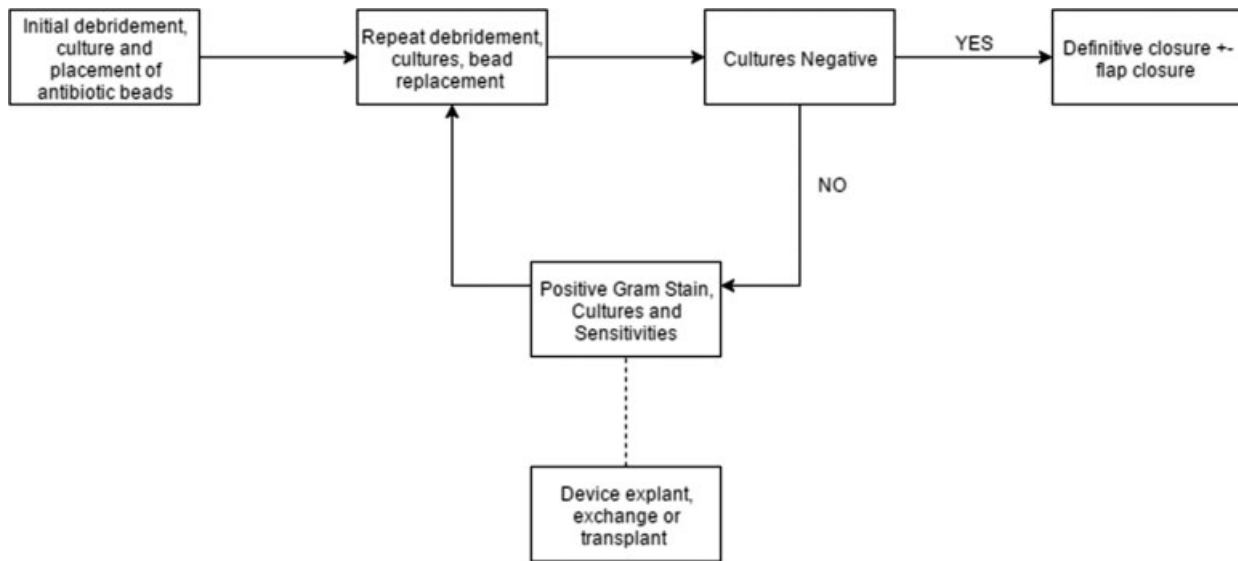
Initial debridement, culture and placement of antibiotic beads

Repeat debridement, cultures, bead replacement

Cultures Negative

YES

Definitive closure +- flap closure

NO

Positive Gram Stain, Cultures and Sensitivities

Device explant, exchange or transplant